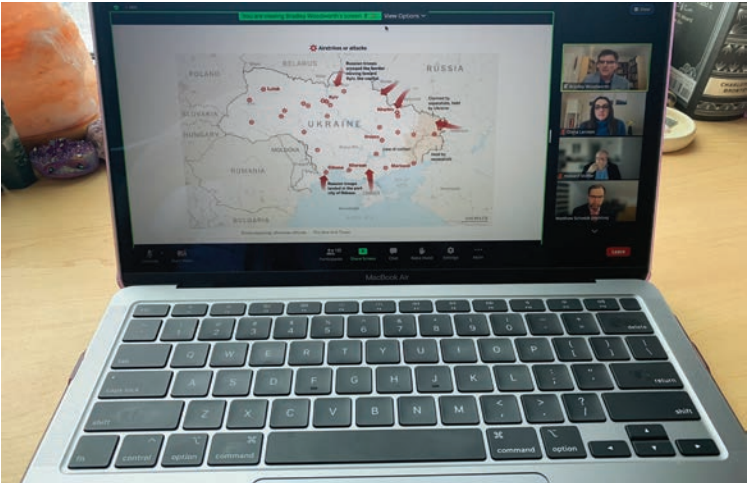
View Options

Airstrikes or attacks

BELARUS

RUSSIA

POLAND

SLOVAKIA

HUNGARY

UKRAINE

MOLDOVA

ROMANIA

BULGARIA

MacBook Air

Leave

esc

delete

tab

Q W E R T Y U I O P

caps lock

A S D F G H J K L

return

shift

Z X C V B N M

shift

fn

control

option

command

command

option